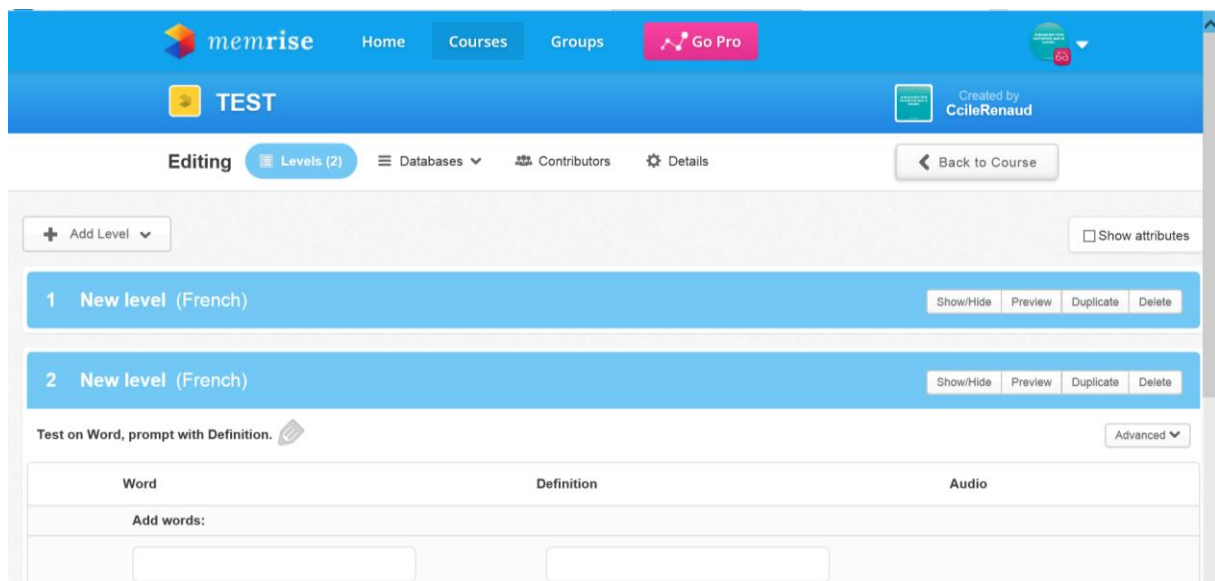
memrise Home Courses Groups Go Pro

TEST

Created by CcileRenaud

Editing Levels (2) Databases Contributors Details

Back to Course

Add Level

Show attributes

1 New level (French)

Show/Hide Preview Duplicate Delete

2 New level (French)

Show/Hide Preview Duplicate Delete

Test on Word, prompt with Definition.

Advanced

| Word | Definition | Audio |
|---|---|---|
| Add words: | | |